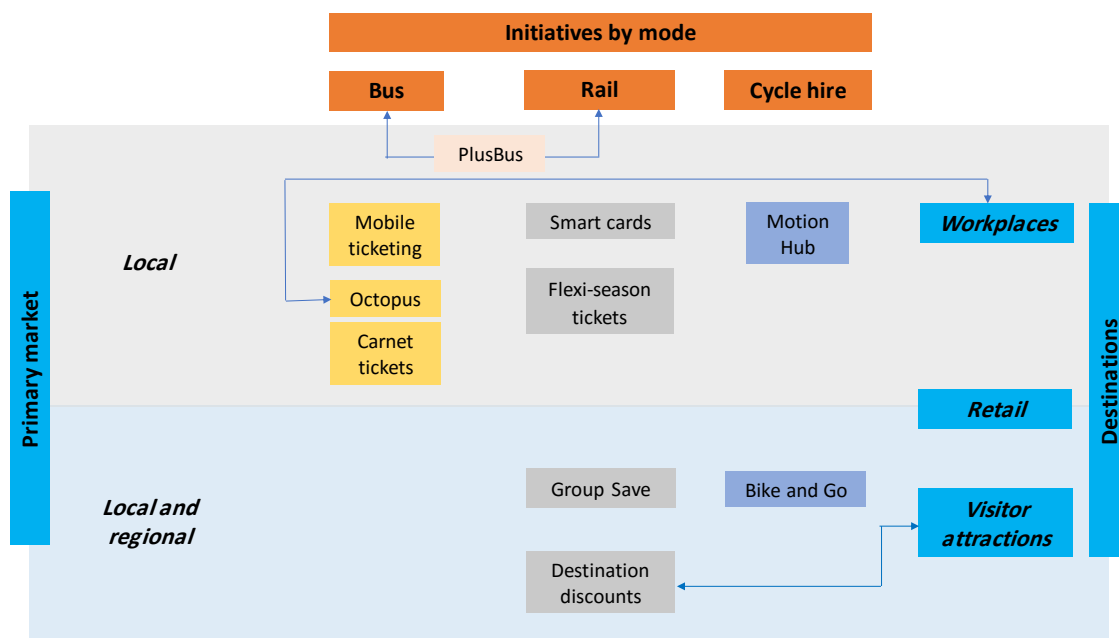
Initiatives by mode

Bus

Rail

Cycle hire

PlusBus

Primary market

Local

Mobile ticketing

Octopus

Carnet tickets

Smart cards

Flexi-season tickets

Motion Hub

Workplaces

Local and regional

Group Save

Destination discounts

Bike and Go

Retail

Visitor attractions

Destinations